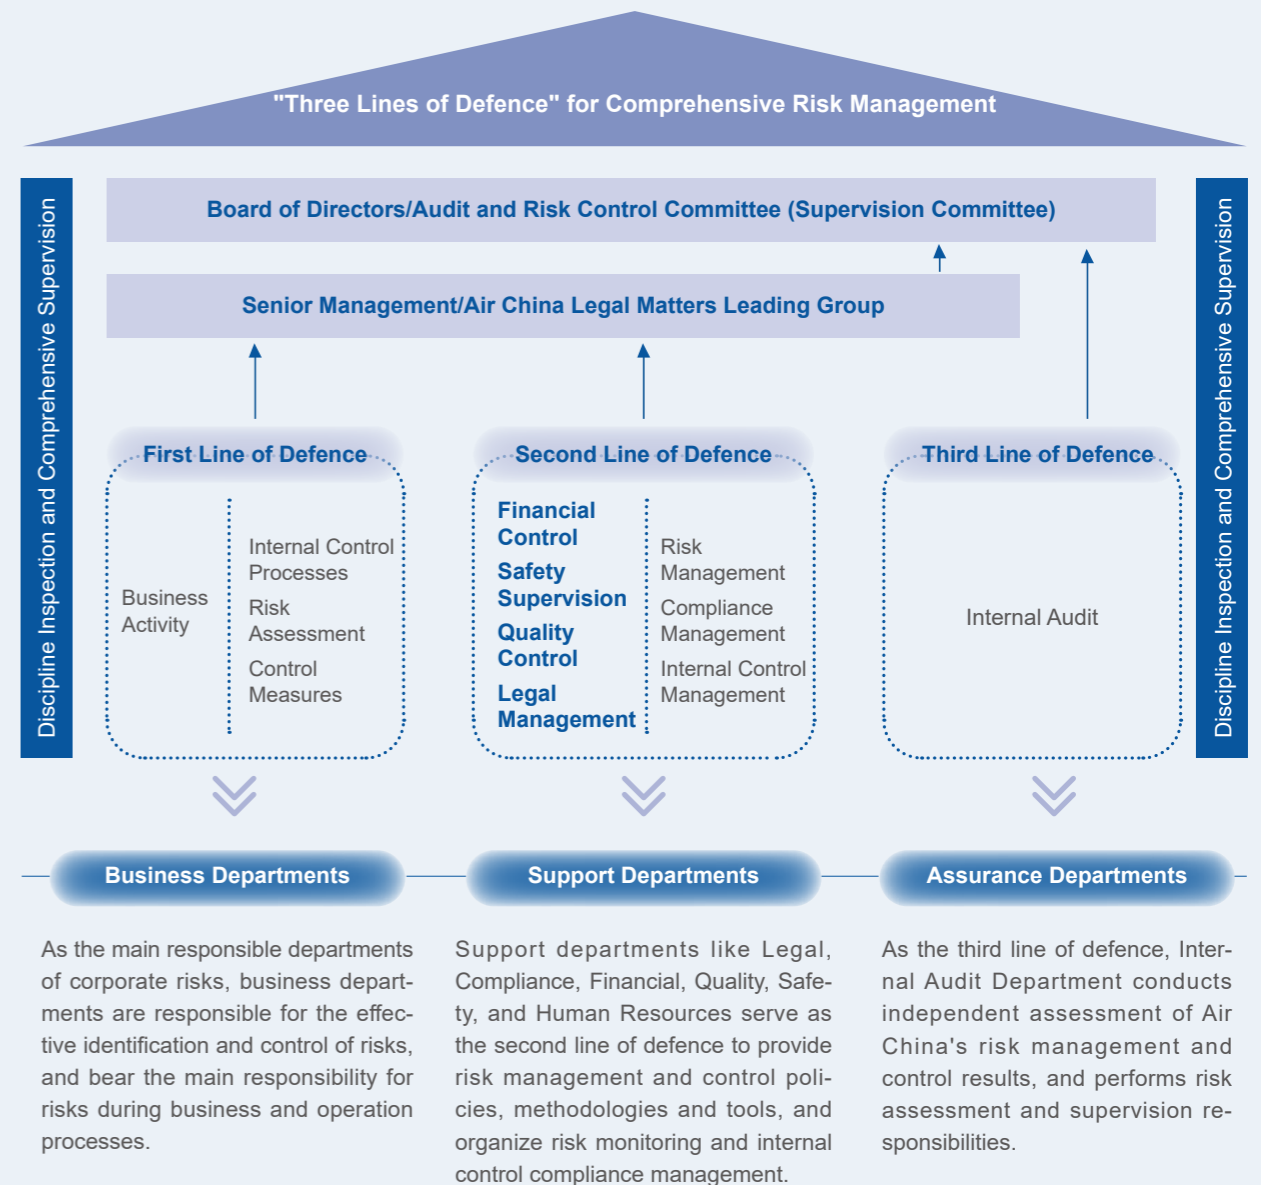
"Three Lines of Defence" for Comprehensive Risk Management

Discipline Inspection and Comprehensive Supervision

Board of Directors/Audit and Risk Control Committee (Supervision Committee)

Senior Management/Air China Legal Matters Leading Group

Discipline Inspection and Comprehensive Supervision

First Line of Defence

Business Activity

Internal Control Processes

Risk Assessment

Control Measures

Second Line of Defence

Financial Control

Safety Supervision

Quality Control

Legal Management

Risk Management

Compliance Management

Internal Control Management

Third Line of Defence

Internal Audit

Business Departments

Support Departments

Assurance Departments

As the main responsible departments of corporate risks, business departments are responsible for the effective identification and control of risks, and bear the main responsibility for risks during business and operation processes.

Support departments like Legal, Compliance, Financial, Quality, Safety, and Human Resources serve as the second line of defence to provide risk management and control policies, methodologies and tools, and organize risk monitoring and internal control compliance management.

As the third line of defence, Internal Audit Department conducts independent assessment of Air China's risk management and control results, and performs risk assessment and supervision responsibilities.